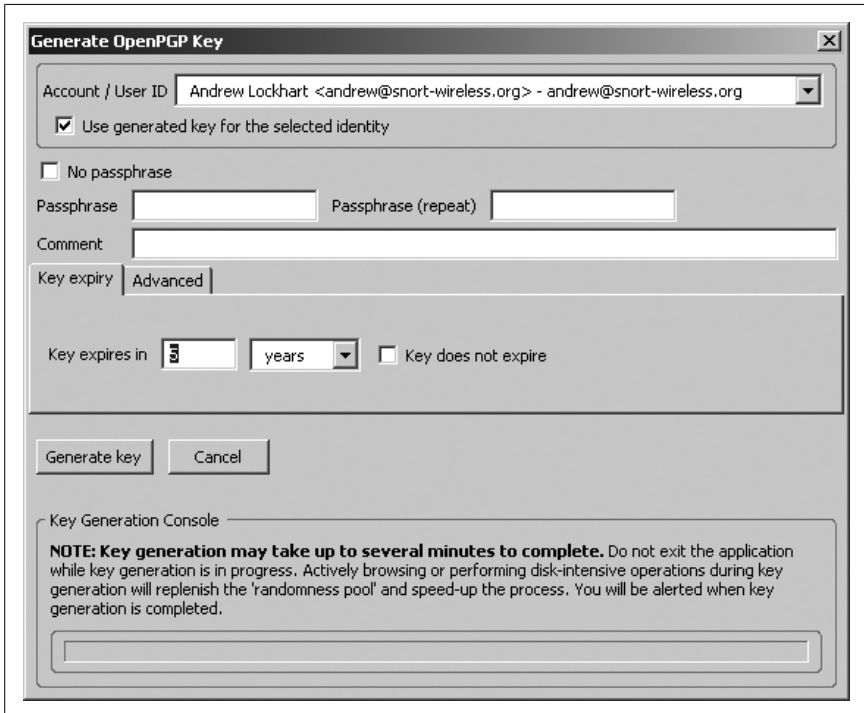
Generate OpenPGP Key

Account / User ID Andrew Lockhart <andrew@snort-wireless.org> - andrew@snort-wireless.org

Use generated key for the selected identity

No passphrase

Passphrase

Passphrase (repeat)

Comment

Key expiry

Advanced

Key expires in 5 years

Key does not expire

Generate key

Cancel

Key Generation Console

**NOTE: Key generation may take up to several minutes to complete.** Do not exit the application while key generation is in progress. Actively browsing or performing disk-intensive operations during key generation will replenish the 'randomness pool' and speed-up the process. You will be alerted when key generation is completed.